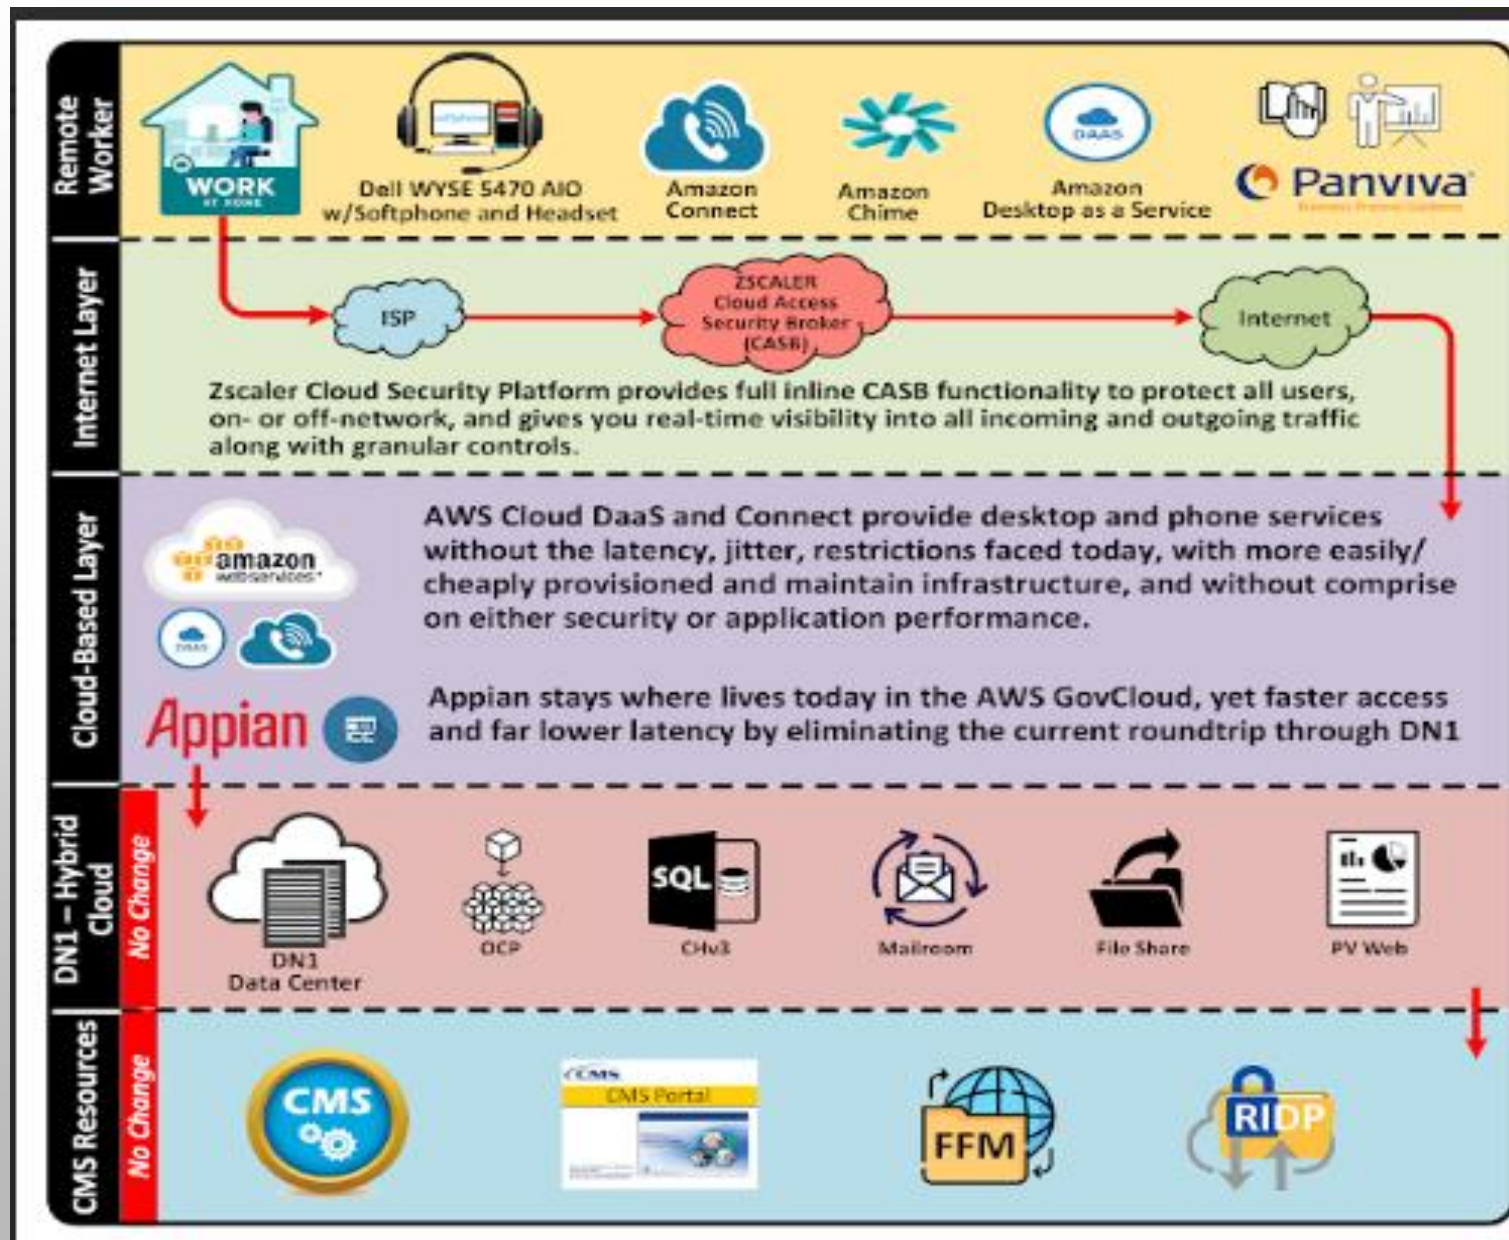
Remote Worker

WORK AT HOME

Dell WYSE 5470 AIO w/Softphone and Headset

Amazon Connect

Amazon Chime

DAAS

Amazon Desktop as a Service

Panviva

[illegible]

Internet Layer

ISP

ZSCALER Cloud Access Security Broker (CASB)

Internet

Zscaler Cloud Security Platform provides full inline CASB functionality to protect all users, on- or off-network, and gives you real-time visibility into all incoming and outgoing traffic along with granular controls.

Cloud-Based Layer

amazon webservices

AWS Cloud DaaS and Connect provide desktop and phone services without the latency, jitter, restrictions faced today, with more easily/ cheaply provisioned and maintain infrastructure, and without comprise on either security or application performance.

Appian

Appian stays where lives today in the AWS GovCloud, yet faster access and far lower latency by eliminating the current roundtrip through DN1

DN1 – Hybrid Cloud

No Change

DN1 Data Center

OCP

SQL

CHv3

Mailroom

File Share

PV Web

CMS Resources

No Change

CMS

CMS

CMS Portal

FFM

RIDP